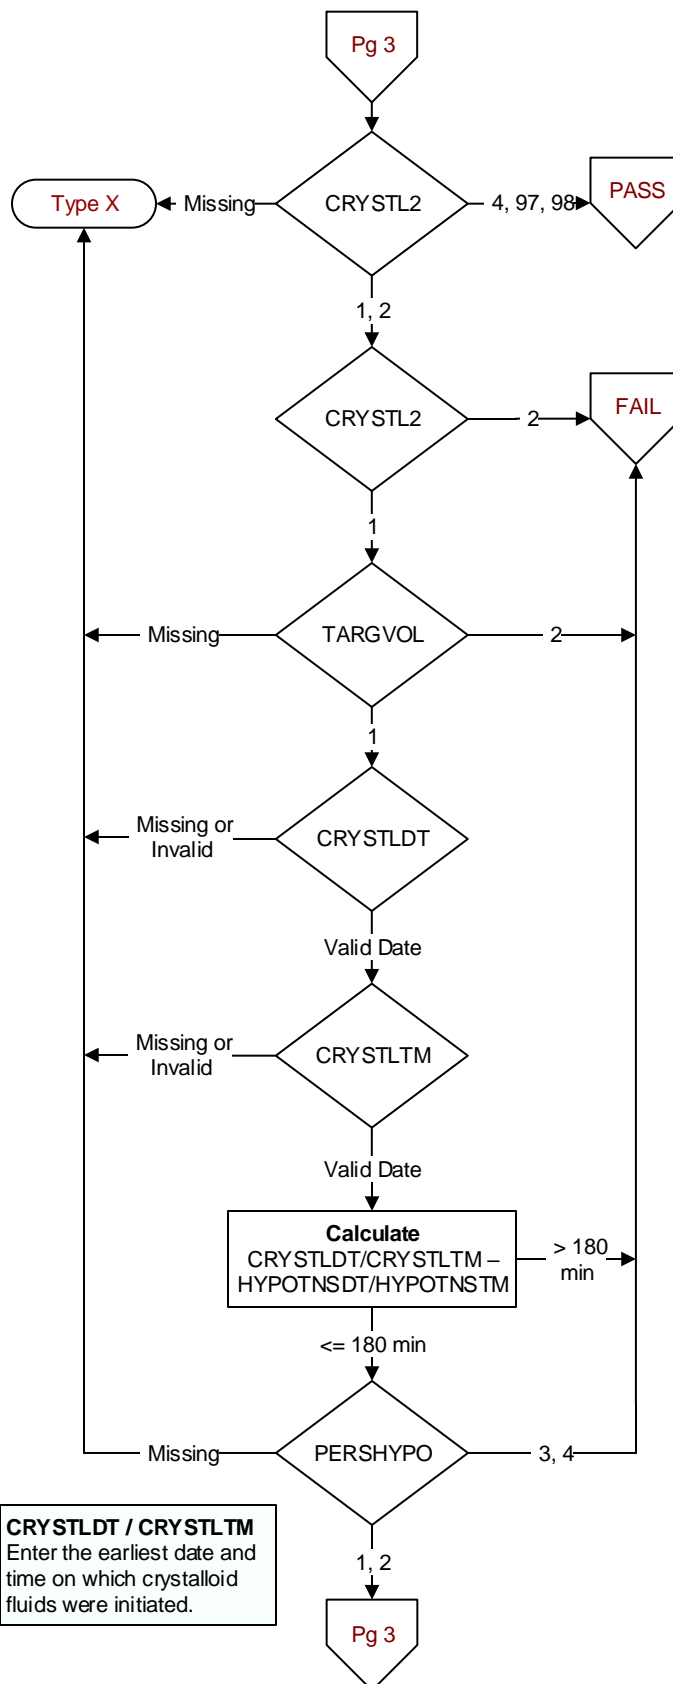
Pg 3

Type X

Missing

CRYSTL2

4, 97, 98

PASS

1, 2

CRYSTL2

2

FAIL

1

Missing

TARGVOL

2

1

Missing or Invalid

CRYSTLDT

Valid Date

Missing or Invalid

CRYSTLTM

Valid Date

**Calculate**
CRYSTLDT/CRYSTLTM – HYPOTNSDT/HYPOTNSTM

> 180 min

<= 180 min

Missing

PERSHYPO

3, 4

**CRYSTLDT / CRYSTLTM**
Enter the earliest date and time on which crystalloid fluids were initiated.

1, 2

Pg 3